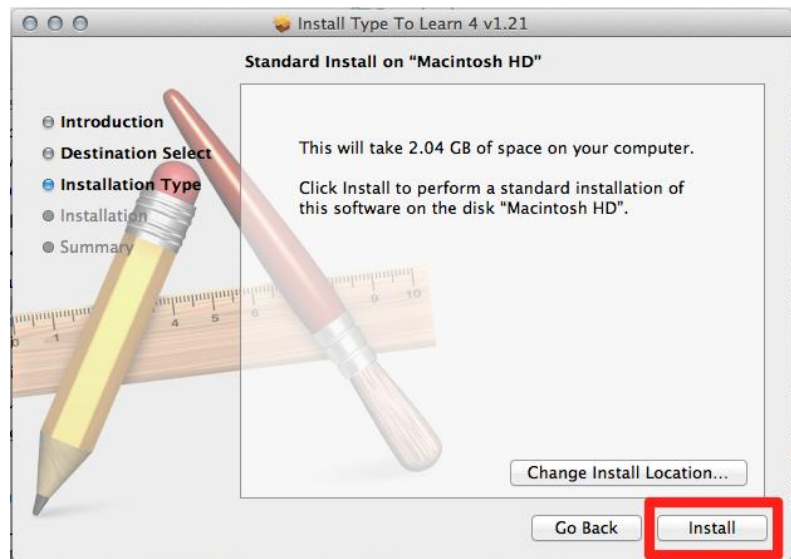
Install Type To Learn 4 v1.21

Standard Install on "Macintosh HD"

Introduction
Destination Select
Installation Type
Installation
Summary

This will take 2.04 GB of space on your computer.

Click Install to perform a standard installation of this software on the disk "Macintosh HD".

Change Install Location...

Go Back

Install